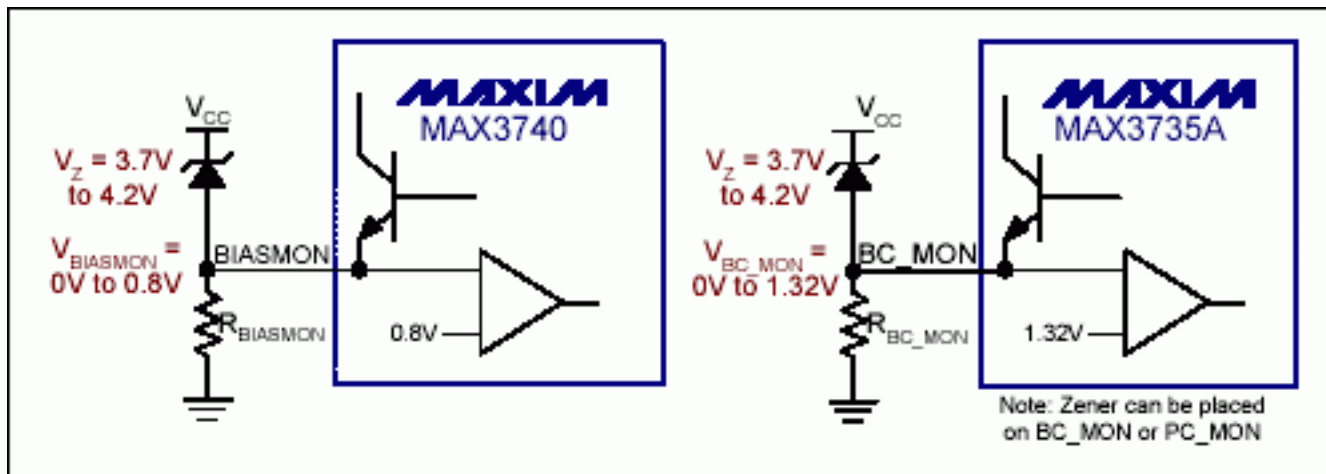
MAXIM
MAX3740

$V_{CC}$

$V_Z$ = 3.7V to 4.2V

$V_{BIASMON}$ = 0V to 0.8V

BIASMON

$R_{BIASMON}$

0.8V

MAXIM
MAX3735A

$V_{CC}$

$V_Z$ = 3.7V to 4.2V

$V_{BC\_MON}$ = 0V to 1.32V

BC_MON

$R_{BC\_MON}$

1.32V

Note: Zener can be placed on BC_MON or PC_MON